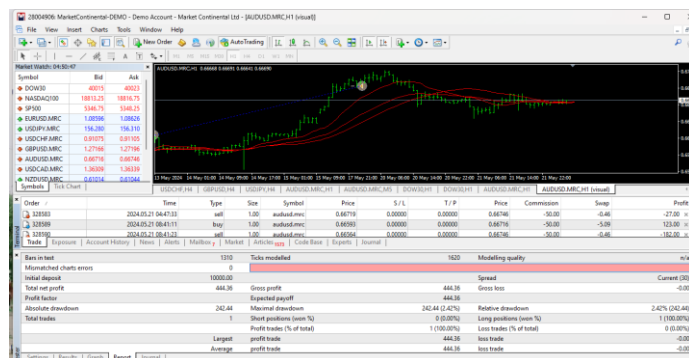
28004906: MarketContinental-DEMO - Demo Account - Market Continental Ltd - [AUDUSD.MRC,H1 (visual)]

File View Insert Charts Tools Window Help

New Order AutoTrading

Market Watch: 04:50:47

| Symbol | Bid | Ask |
|---|---|---|
| DOW30 | 40015 | 40023 |
| NASDAQ100 | 18810.25 | 18816.75 |
| SP500 | 5346.75 | 5348.25 |
| EURUSD.MRC | 1.08596 | 1.08626 |
| USDJPY.MRC | 156.280 | 156.310 |
| USDCHF.MRC | 0.91075 | 0.91105 |
| GBPUSD.MRC | 1.27166 | 1.27196 |
| AUDUSD.MRC | 0.66718 | 0.66746 |
| USDCAD.MRC | 1.36309 | 1.36339 |
| NZDUSD.MRC | 0.61014 | 0.61044 |

Symbols Tick Chart

AUDUSD.MRC,H1 0.66668 0.66691 0.66664 0.66690

13 May 2024 14 May 02:00 14 May 10:00 14 May 18:00 15 May 02:00 15 May 10:00 15 May 18:00 16 May 02:00 16 May 10:00 16 May 18:00 17 May 02:00 17 May 10:00 17 May 18:00 20 May 03:00 20 May 11:00 20 May 19:00 21 May 03:00 21 May 11:00 21 May 19:00 22 May 03:00 22 May 11:00 22 May 19:00 23 May 03:00 23 May 11:00 23 May 19:00 24 May 03:00 24 May 11:00 24 May 22:00

USDCHF,H4 GBPUSD,H4 USDJPY,H4 AUDUSD.MRC,H4 AUDUSD.MRC,M5 DOW30,H1 DOW30,H1 AUDUSD.MRC,H4 AUDUSD.MRC,H1 (visual)

| Order | Time | Type | Size | Symbol | Price | S / L | T / P | Price | Commission | Swap | Profit |
|---|---|---|---|---|---|---|---|---|---|---|---|
| 328583 | 2024.05.21 04:47:33 | sell | 1.00 | audusd.mrc | 0.66719 | 0.00000 | 0.00000 | 0.66746 | -50.00 | -0.46 | -27.00 |
| 328589 | 2024.05.21 08:43:11 | buy | 1.00 | audusd.mrc | 0.66593 | 0.00000 | 0.00000 | 0.66716 | -50.00 | -5.09 | 123.00 |
| 328580 | 2024.05.21 08:41:23 | sell | 1.00 | audusd.mrc | 0.66584 | 0.00000 | 0.00000 | 0.66746 | -50.00 | -0.46 | -182.00 |

Trade Exposure Account History News Alerts Mailbox Market Articles Code Base Experts Journal

| | | | | | |
|---|---|---|---|---|---|
| Bars in test | 1310 | Ticks modelled | 1620 | Modelling quality | n/a |
| Mismatched charts errors | 0 | | | | |
| Initial deposit | 10000.00 | | | Spread | Current (30) |
| Total net profit | 444.36 | Gross profit | 444.36 | Gross loss | -0.00 |
| Profit factor | | Expected payoff | 444.36 | | |
| Absolute drawdown | 242.44 | Maximal drawdown | 242.44 (2.42%) | Relative drawdown | 2.42% (242.44) |
| Total trades | 1 | Short positions (won %) | 0 (0.00%) | Long positions (won %) | 1 (100.00%) |
| | | Profit trades (% of total) | 1 (100.00%) | Loss trades (% of total) | 0 (0.00%) |
| | Largest | profit trade | 444.36 | loss trade | -0.00 |
| | Average | profit trade | 444.36 | loss trade | -0.00 |

Settings Results Graph Report Journal